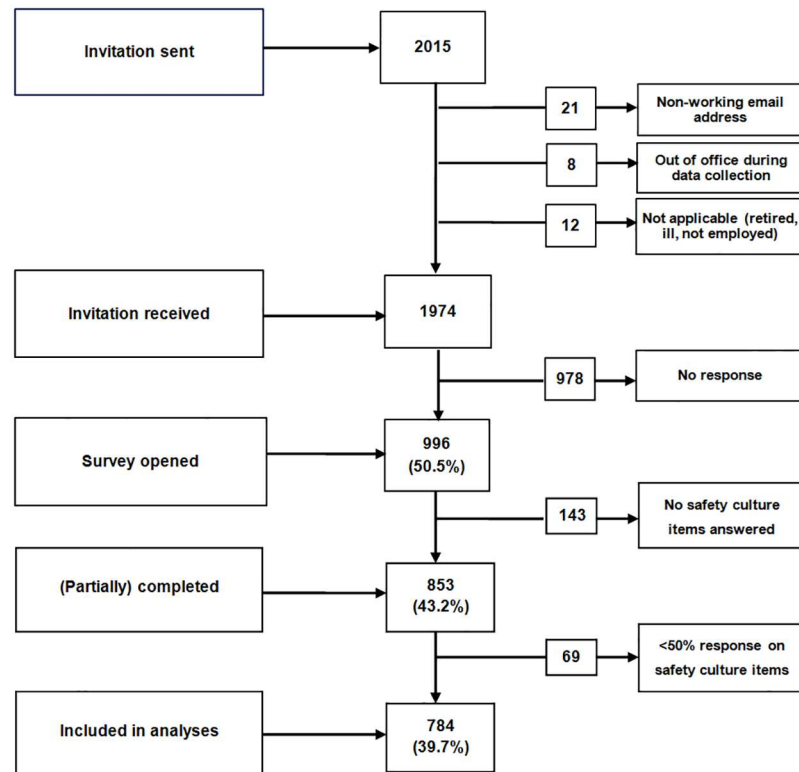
Invitation sent

2015

21

Non-working email address

8

Out of office during data collection

12

Not applicable (retired, ill, not employed)

Invitation received

1974

978

No response

Survey opened

996 (50.5%)

143

No safety culture items answered

(Partially) completed

853 (43.2%)

69

<50% response on safety culture items

Included in analyses

784 (39.7%)